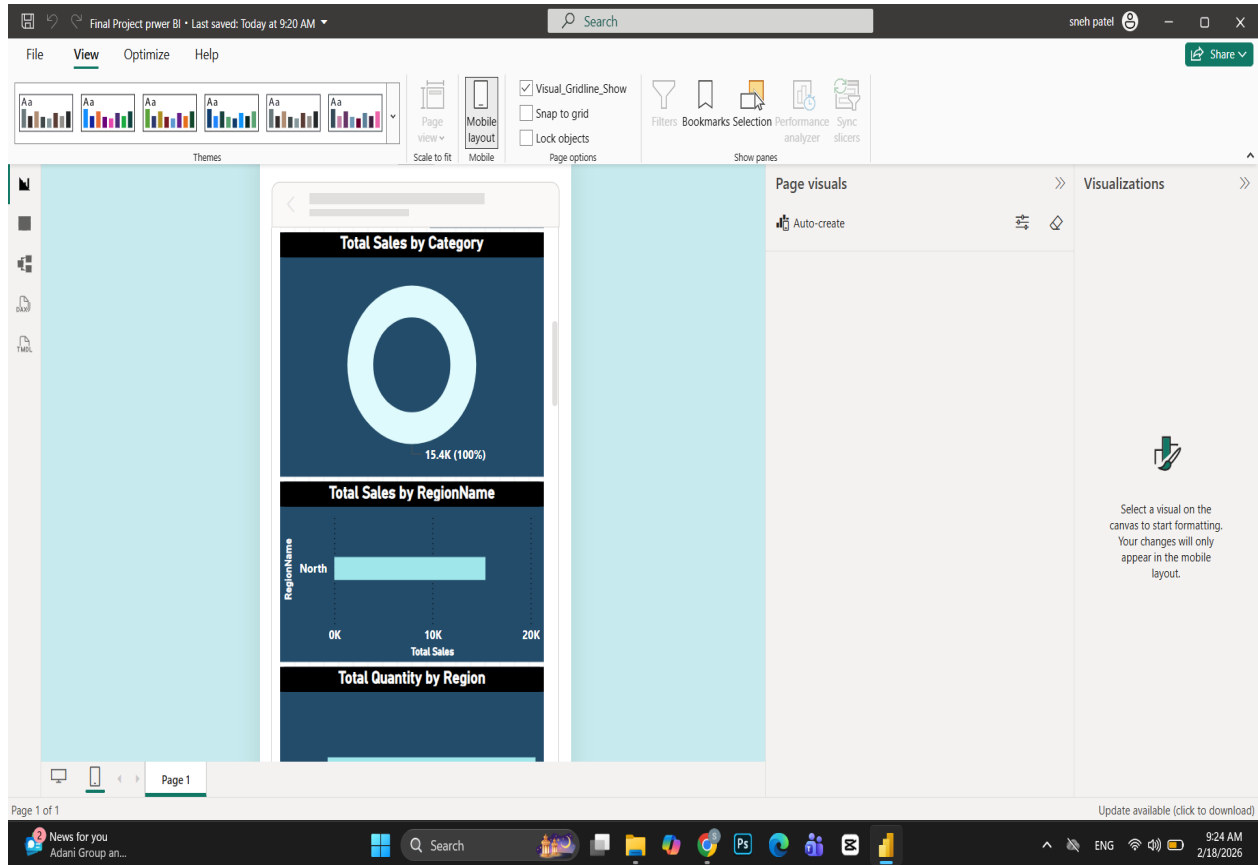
Final Project prwer BI • Last saved: Today at 9:20 AM

Search

sneh patel

File View Optimize Help

Share

Aa Aa Aa Aa Aa Aa

Themes

Page view

Scale to fit

Mobile layout

Mobile

Visual_Gridline_Show

Snap to grid

Lock objects

Page options

Filters Bookmarks Selection Performance analyzer Sync slicers

Show panes

Total Sales by Category

15.4K (100%)

Total Sales by RegionName

RegionName

North

0K 10K 20K

Total Sales

Total Quantity by Region

Page visuals

Auto-create

Visualizations

Select a visual on the canvas to start formatting. Your changes will only appear in the mobile layout.

Page 1

Page 1 of 1

Update available (click to download)

News for you
Adani Group an...

Search

ENG

9:24 AM
2/18/2026